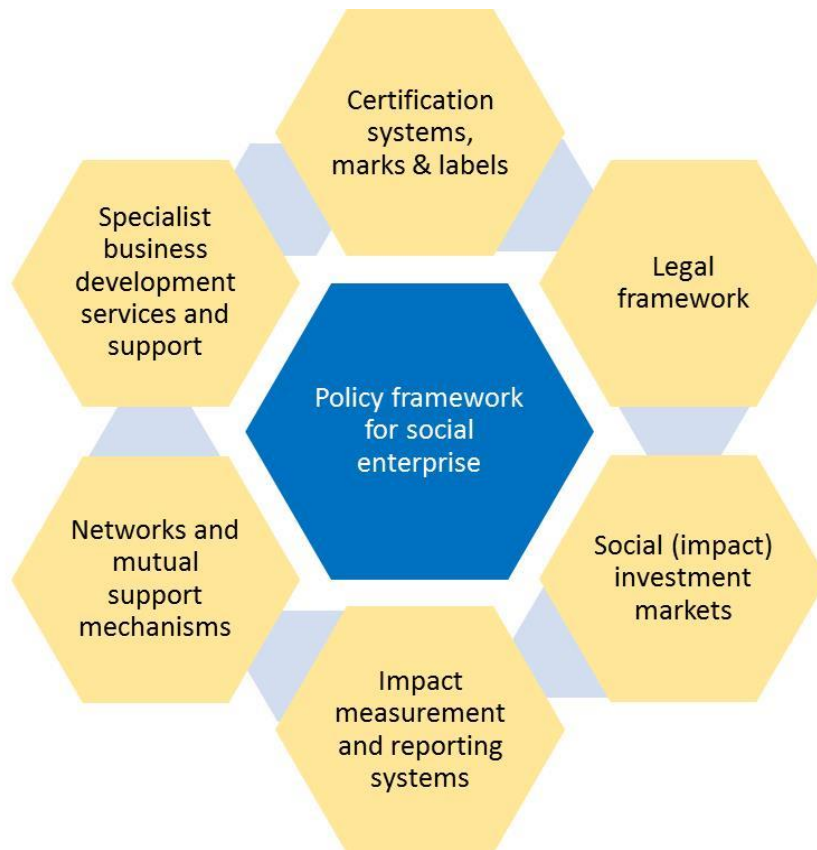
Certification systems, marks & labels

Specialist business development services and support

Legal framework

Policy framework for social enterprise

Networks and mutual support mechanisms

Social (impact) investment markets

Impact measurement and reporting systems